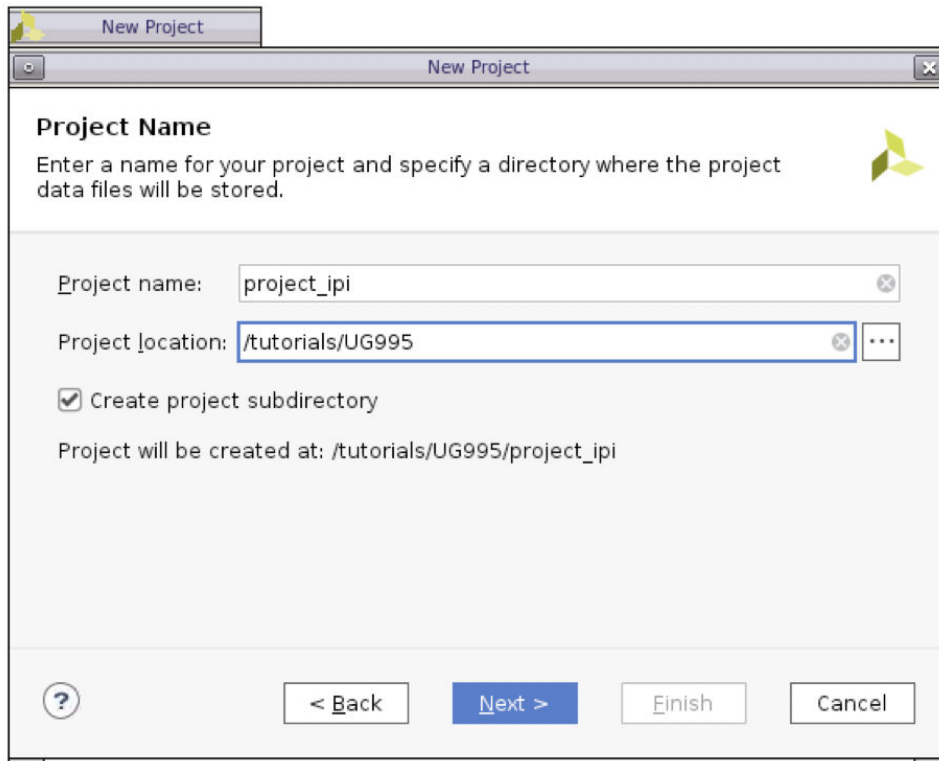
New Project

New Project

Project Name

Enter a name for your project and specify a directory where the project data files will be stored.

Project name: project_ipi

Project location: /tutorials/UG995 ...

Create project subdirectory

Project will be created at: /tutorials/UG995/project_ipi

?

< Back

Next >

Finish

Cancel